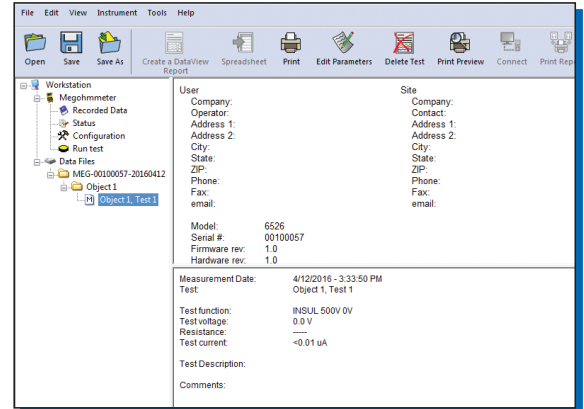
File Edit View Instrument Tools Help

Open Save Save As Create a DataView Report Spreadsheet Print Edit Parameters Delete Test Print Preview Connect Print Rep

Workstation
Megohmmeter
Recorded Data
Status
Configuration
Run test
Data Files
MEG-00100057-20160412
Object 1
Object 1, Test 1

User
Company:
Operator:
Address 1:
Address 2:
City:
State:
ZIP:
Phone:
Fax:
email:

Site
Company:
Contact:
Address 1:
Address 2:
City:
State:
ZIP:
Phone:
Fax:
email:

Model: 6526
Serial #: 00100057
Firmware rev: 1.0
Hardware rev: 1.0

Measurement Date: 4/12/2016 - 3:33:50 PM
Test: Object 1, Test 1

Test function: INSUL 500V 0V
Test voltage: 0.0 V
Resistance: -----
Test current: <0.01 uA

Test Description:

Comments: